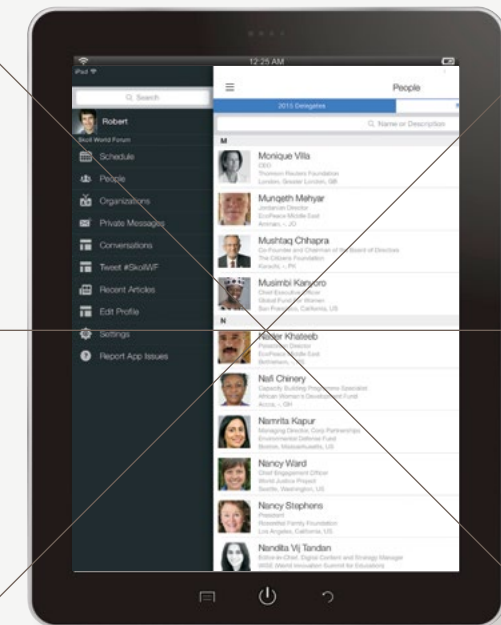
12:25 AM

iPad

Search

Robert

Skoll World Forum

Schedule

People

Organizations

Private Messages

Conversations

Tweet #SkollWF

Recent Articles

Edit Profile

Settings

Report App Issues

People

2013 Delegates

Name or Description

M

Monique Villa
CEO
Thomson Reuters Foundation
London, Greater London, GB

Munqeth Mehyar
Jordanian Director
EcoPeace Middle East
Amman, - JO

Mushtaq Chhapra
Co-Founder and Chairman of the Board of Directors
The Citizen's Foundation
Karachi, - PK

Musimbi Kanyoro
Chief Executive Officer
Global Fund for Women
San Francisco, California, US

N

Nader Khateeb
Palestinian Director
EcoPeace Middle East
Bethlehem, -

Nafi Chinery
Capacity Building Programs Specialist
African Women's Development Fund
Accra, - GH

Namrita Kapur
Managing Director, Corp Partnerships
Environmental Defense Fund
Boston, Massachusetts, US

Nancy Ward
Chief Engagement Officer
World Justice Project
Seattle, Washington, US

Nancy Stephens
President
Rosenthal Family Foundation
Los Angeles, California, US

Nandita Vij Tandan
Editor-in-Chief, Digital Content and Strategy Manager
WISE World Innovation Summit for Education